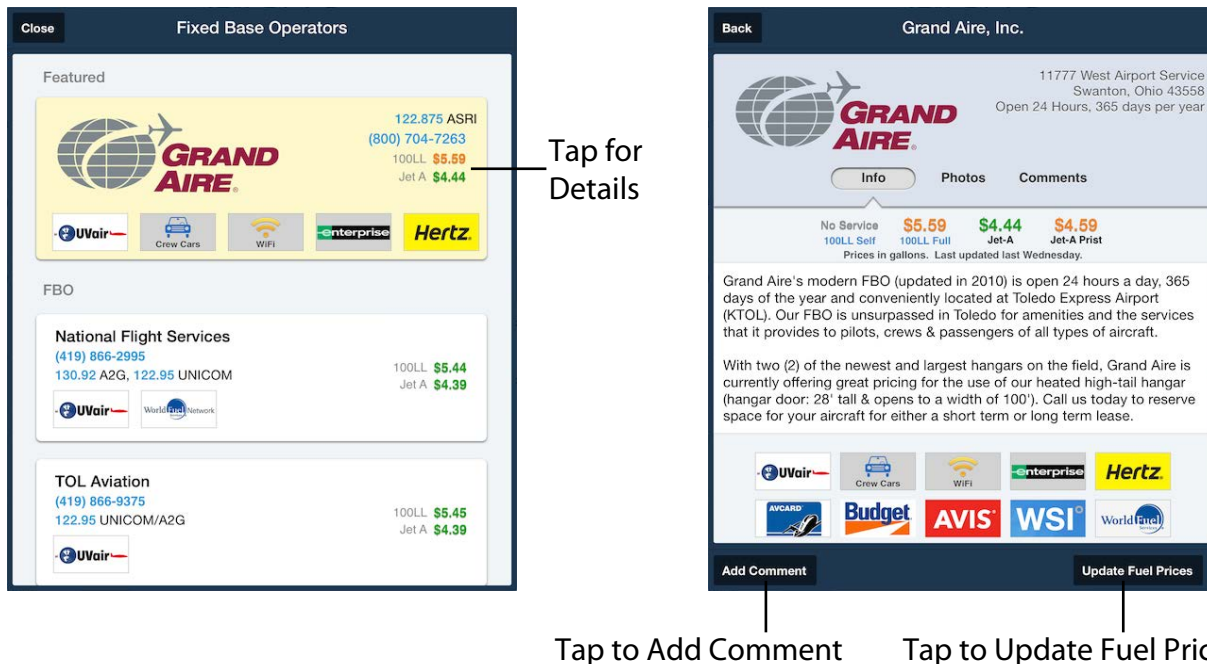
Close

Fixed Base Operators

Featured

GRAND AIRE

122.875 ASRI
(800) 704-7263
100LL $5.59
Jet A $4.44

UVair Crew Cars WiFi enterprise Hertz

Tap for Details

FBO

National Flight Services
(419) 866-2995
130.92 A2G, 122.95 UNICOM
100LL $5.44
Jet A $4.39

UVair World Fuel Network

TOL Aviation
(419) 866-9375
122.95 UNICOM/A2G
100LL $5.45
Jet A $4.39

UVair

Back

Grand Aire, Inc.

GRAND AIRE

11777 West Airport Service
Swanton, Ohio 43558
Open 24 Hours, 365 days per year

Info Photos Comments

No Service
100LL Self
$5.59
100LL Full
$4.44
Jet-A
$4.59
Jet-A Prist
Prices in gallons. Last updated last Wednesday.

Grand Aire's modern FBO (updated in 2010) is open 24 hours a day, 365 days of the year and conveniently located at Toledo Express Airport (KTOL). Our FBO is unsurpassed in Toledo for amenities and the services that it provides to pilots, crews & passengers of all types of aircraft.

With two (2) of the newest and largest hangars on the field, Grand Aire is currently offering great pricing for the use of our heated high-tail hangar (hangar door: 28' tall & opens to a width of 100'). Call us today to reserve space for your aircraft for either a short term or long term lease.

UVair Crew Cars WiFi enterprise Hertz

AVCARD Budget AVIS WSI World Fuel

Add Comment

Update Fuel Prices

Tap to Add Comment

Tap to Update Fuel Pric